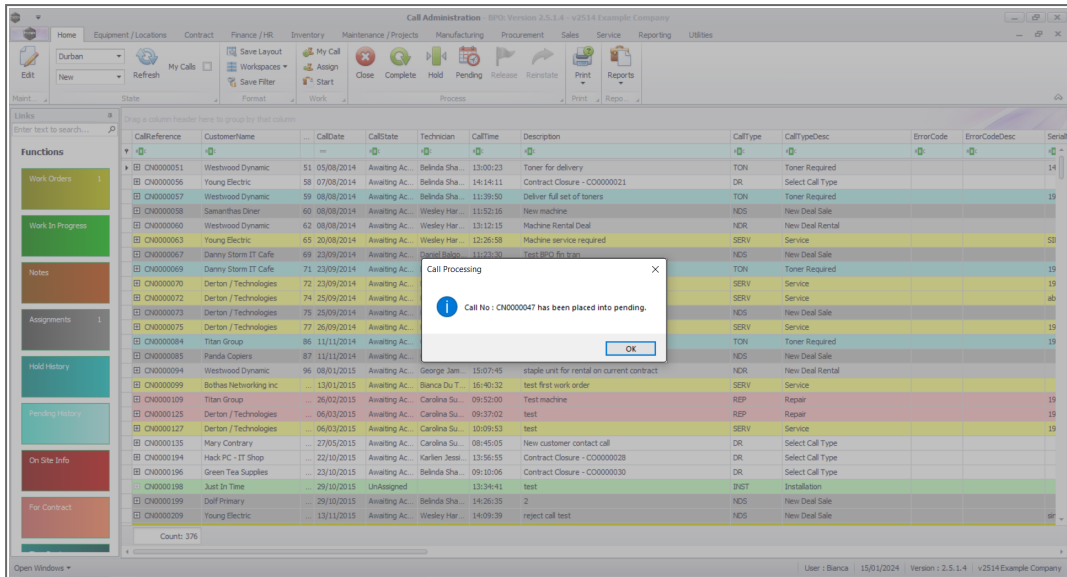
Call Administration - BPO: Version 2.5.1.4 - v2514 Example Company

Home | Equipment / Locations | Contract | Finance / HR | Inventory | Maintenance / Projects | Manufacturing | Procurement | Sales | Service | Reporting | Utilities

Edit | Durban | New | Refresh | My Calls | Save Layout | Workspaces | Save Filter | My Call | Assign | Start | Close | Complete | Hold | Pending | Release | Reinstate | Print | Reports

Maint... | State | Format | Work | Process | Print | Reps...

Links
Enter text to search...

Functions
Work Orders 1
Work In Progress
Notes
Assignments 1
Hold History
Pending History
On Site Info
For Contract

Drag a column header here to group by that column

| CallReference | CustomerName | ... | CallDate | CallState | Technician | CallTime | Description | CallType | CallTypeDesc | ErrorCode | ErrorCodeDesc | Serial |
|---|---|---|---|---|---|---|---|---|---|---|---|---|
| CN0000051 | Westwood Dynamic | 51 | 05/08/2014 | Awaiting Ac... | Belinda Sha... | 13:00:23 | Toner for delivery | TON | Toner Required | | | 14 |
| CN0000056 | Young Electric | 58 | 07/08/2014 | Awaiting Ac... | Belinda Sha... | 14:14:11 | Contract Closure - CO0000021 | DR | Select Call Type | | | |
| CN0000057 | Westwood Dynamic | 59 | 08/08/2014 | Awaiting Ac... | Belinda Sha... | 11:39:50 | Deliver full set of toners | TON | Toner Required | | | 19 |
| CN0000058 | Samanthas Diner | 60 | 08/08/2014 | Awaiting Ac... | Wesley Har... | 11:52:16 | New machine | NDS | New Deal Sale | | | |
| CN0000060 | Westwood Dynamic | 62 | 08/08/2014 | Awaiting Ac... | Wesley Har... | 13:12:15 | Machine Rental Deal | NDR | New Deal Rental | | | |
| CN0000063 | Young Electric | 65 | 20/08/2014 | Awaiting Ac... | Wesley Har... | 12:26:58 | Machine service required | SERV | Service | | | SE |
| CN0000067 | Danny Storm IT Cafe | 69 | 23/09/2014 | Awaiting Ac... | Daniel Balgo... | 11:23:30 | Test BPO fin tran | NDS | New Deal Sale | | | |
| CN0000069 | Danny Storm IT Cafe | 71 | 23/09/2014 | Awaiting Ac... | | | | TON | Toner Required | | | 19 |
| CN0000070 | Derton / Technologies | 72 | 23/09/2014 | Awaiting Ac... | | | | SERV | Service | | | 19 |
| CN0000072 | Derton / Technologies | 74 | 25/09/2014 | Awaiting Ac... | | | | SERV | Service | | | ab |
| CN0000073 | Derton / Technologies | 75 | 25/09/2014 | Awaiting Ac... | | | | NDS | New Deal Sale | | | |
| CN0000075 | Derton / Technologies | 77 | 26/09/2014 | Awaiting Ac... | | | | SERV | Service | | | 19 |
| CN0000084 | Titan Group | 86 | 11/11/2014 | Awaiting Ac... | | | | TON | Toner Required | | | 19 |
| CN0000085 | Panda Copiers | 87 | 11/11/2014 | Awaiting Ac... | | | | NDS | New Deal Sale | | | |
| CN0000094 | Westwood Dynamic | 96 | 08/01/2015 | Awaiting Ac... | George Jam... | 15:07:45 | staple unit for rental on current contract | NDR | New Deal Rental | | | |
| CN0000099 | Bothas Networking inc | ... | 13/01/2015 | Awaiting Ac... | Bianca Du T... | 16:40:32 | test first work order | SERV | Service | | | |
| CN0000109 | Titan Group | ... | 26/02/2015 | Awaiting Ac... | Carolina Su... | 09:52:00 | Test machine | REP | Repair | | | 19 |
| CN0000125 | Derton / Technologies | ... | 06/03/2015 | Awaiting Ac... | Carolina Su... | 09:37:02 | test | REP | Repair | | | 19 |
| CN0000127 | Derton / Technologies | ... | 06/03/2015 | Awaiting Ac... | Carolina Su... | 10:09:53 | test | SERV | Service | | | 19 |
| CN0000135 | Mary Contrary | ... | 27/05/2015 | Awaiting Ac... | Carolina Su... | 08:45:05 | New customer contact call | DR | Select Call Type | | | |
| CN0000194 | Hack PC - IT Shop | ... | 22/10/2015 | Awaiting Ac... | Karlien Jessi... | 13:56:55 | Contract Closure - CO0000028 | DR | Select Call Type | | | |
| CN0000196 | Green Tea Supplies | ... | 23/10/2015 | Awaiting Ac... | Belinda Sha... | 09:10:06 | Contract Closure - CO0000030 | DR | Select Call Type | | | |
| CN0000198 | Just In Time | ... | 29/10/2015 | UnAssigned | | 13:34:41 | test | INST | Installation | | | |
| CN0000199 | Dolf Primary | ... | 29/10/2015 | Awaiting Ac... | Belinda Sha... | 14:26:35 | 2 | NDS | New Deal Sale | | | |
| CN0000209 | Young Electric | ... | 13/11/2015 | Awaiting Ac... | Wesley Har... | 14:09:39 | reject call test | NDS | New Deal Sale | | | sir |

Count: 376

Call Processing
Call No : CN0000047 has been placed into pending.
OK

Open Windows
User : Bianca | 15/01/2024 | Version : 2.5.1.4 | v2514 Example Company